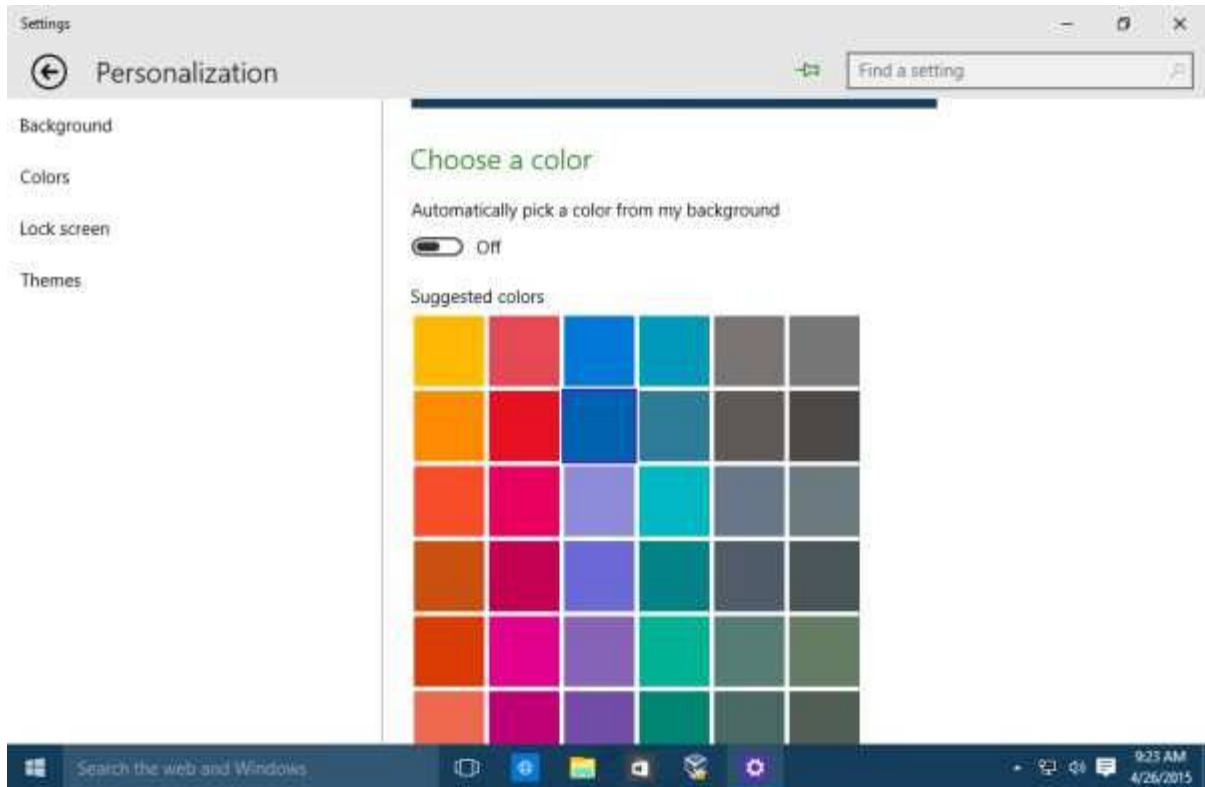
Settings

Personalization

Find a setting

Background

Colors

Lock screen

Themes

Choose a color

Automatically pick a color from my background

Off

Suggested colors

Search the web and Windows

9:23 AM
4/26/2015